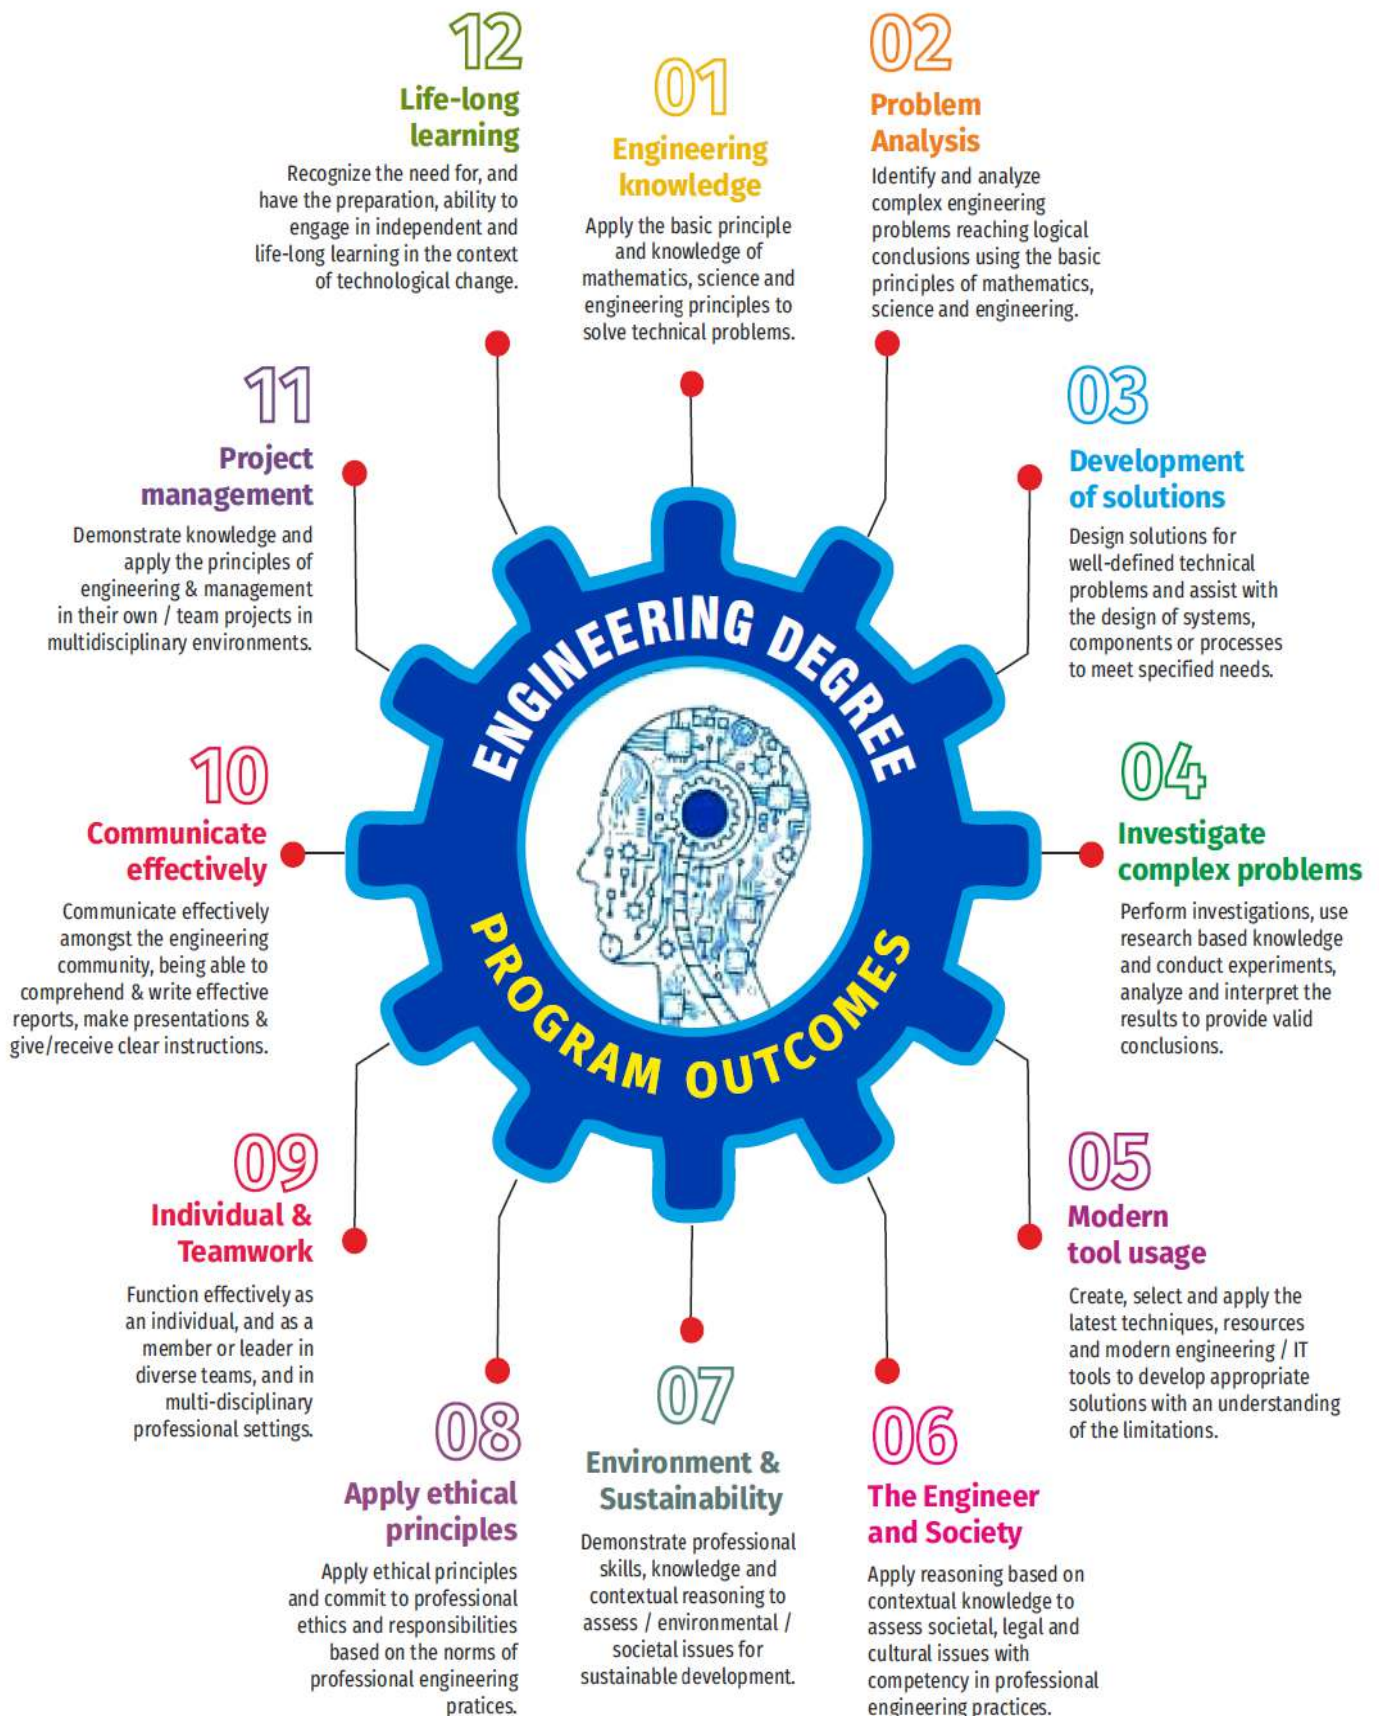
12
Life-long learning
Recognize the need for, and have the preparation, ability to engage in independent and life-long learning in the context of technological change.

01
Engineering knowledge
Apply the basic principle and knowledge of mathematics, science and engineering principles to solve technical problems.

02
Problem Analysis
Identify and analyze complex engineering problems reaching logical conclusions using the basic principles of mathematics, science and engineering.

11
Project management
Demonstrate knowledge and apply the principles of engineering & management in their own / team projects in multidisciplinary environments.

03
Development of solutions
Design solutions for well-defined technical problems and assist with the design of systems, components or processes to meet specified needs.

ENGINEERING DEGREE
PROGRAM OUTCOMES

10
Communicate effectively
Communicate effectively amongst the engineering community, being able to comprehend & write effective reports, make presentations & give/receive clear instructions.

04
Investigate complex problems
Perform investigations, use research based knowledge and conduct experiments, analyze and interpret the results to provide valid conclusions.

09
Individual & Teamwork
Function effectively as an individual, and as a member or leader in diverse teams, and in multi-disciplinary professional settings.

05
Modern tool usage
Create, select and apply the latest techniques, resources and modern engineering / IT tools to develop appropriate solutions with an understanding of the limitations.

08
Apply ethical principles
Apply ethical principles and commit to professional ethics and responsibilities based on the norms of professional engineering pratices.

07
Environment & Sustainability
Demonstrate professional skills, knowledge and contextual reasoning to assess / environmental / societal issues for sustainable development.

06
The Engineer and Society
Apply reasoning based on contextual knowledge to assess societal, legal and cultural issues with competency in professional engineering practices.